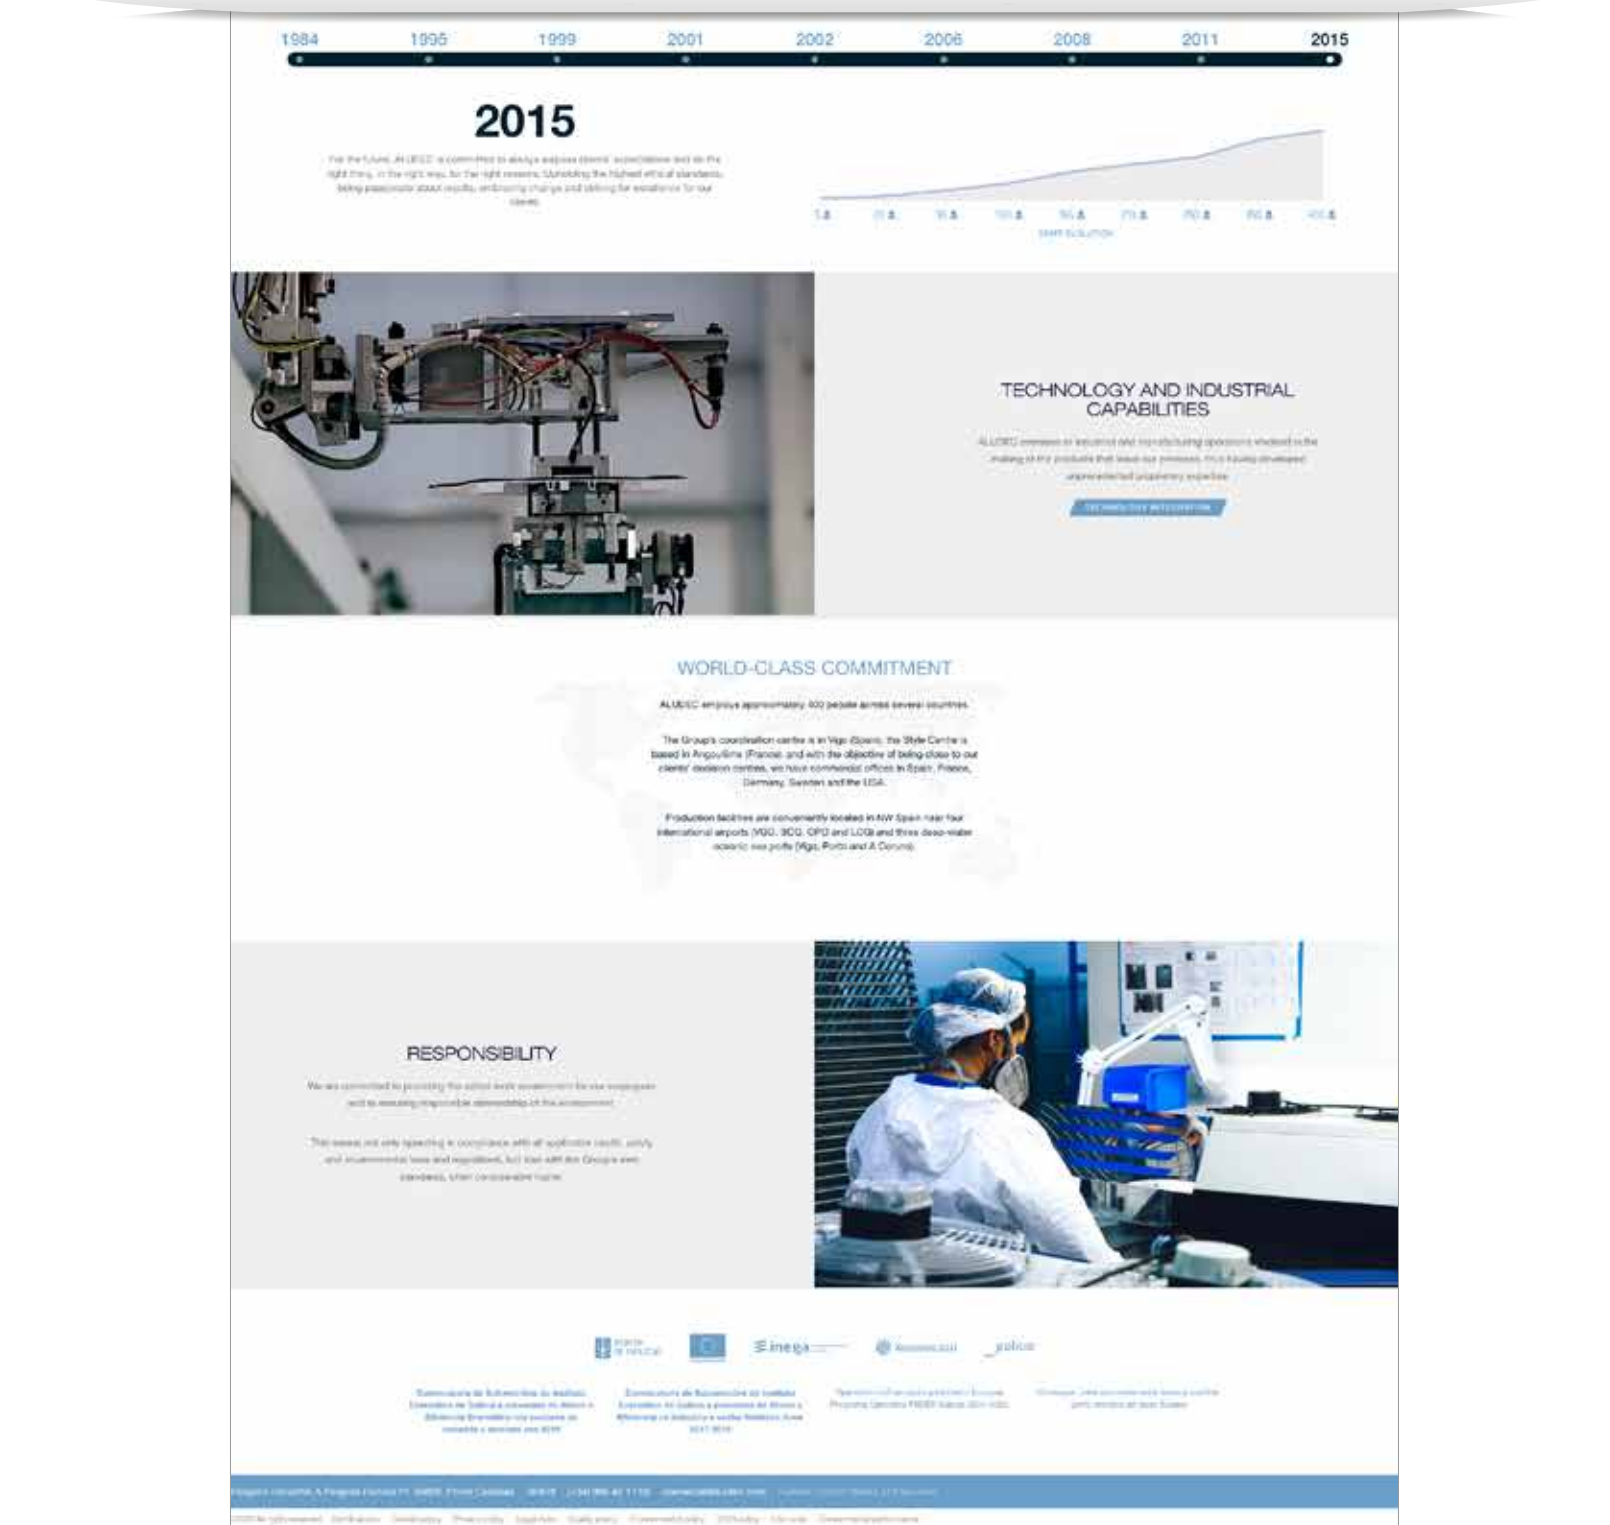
1984 1995 1999 2001 2002 2006 2008 2011 2015

2015

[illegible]

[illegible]

TECHNOLOGY AND INDUSTRIAL CAPABILITIES

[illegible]

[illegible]

WORLD-CLASS COMMITMENT

ALUDEC employs approximately 400 people across several countries.

The Group's coordination centre is in Vigo (Spain), the Style Centre is based in Angoulême (France) and with the objective of being close to our clients' decision centres, we have commercial offices in Spain, France, Germany, Sweden and the USA.

Production facilities are conveniently located in NW Spain near four international airports (VGO, SCQ, OPO and LCG) and three deep-water oceanic sea ports (Vigo, Porto and A Coruña).

RESPONSIBILITY

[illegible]

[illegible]

inega

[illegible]

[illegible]